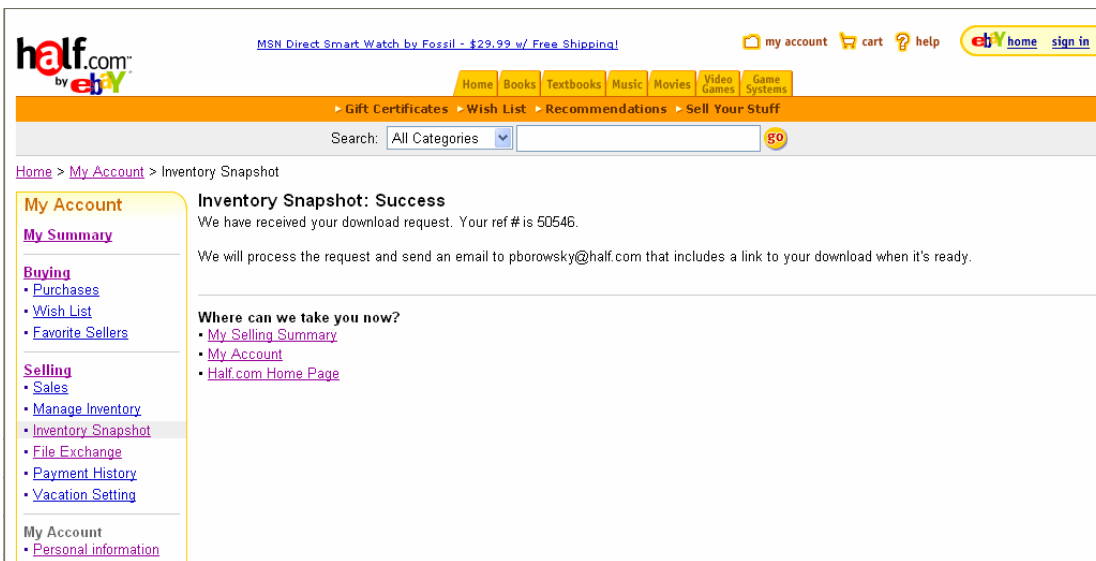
half.com by ebay

MSN Direct Smart Watch by Fossil - $29.99 w/ Free Shipping!

my account cart help

ebay home sign in

Home Books Textbooks Music Movies Video Games Game Systems

Gift Certificates Wish List Recommendations Sell Your Stuff

Search: All Categories go

Home > My Account > Inventory Snapshot

My Account

My Summary

Buying
• Purchases
• Wish List
• Favorite Sellers

Selling
• Sales
• Manage Inventory
• Inventory Snapshot
• File Exchange
• Payment History
• Vacation Setting

My Account
• Personal information

Inventory Snapshot: Success

We have received your download request. Your ref # is 50546.

We will process the request and send an email to pborowsky@half.com that includes a link to your download when it's ready.

Where can we take you now?
• My Selling Summary
• My Account
• Half.com Home Page